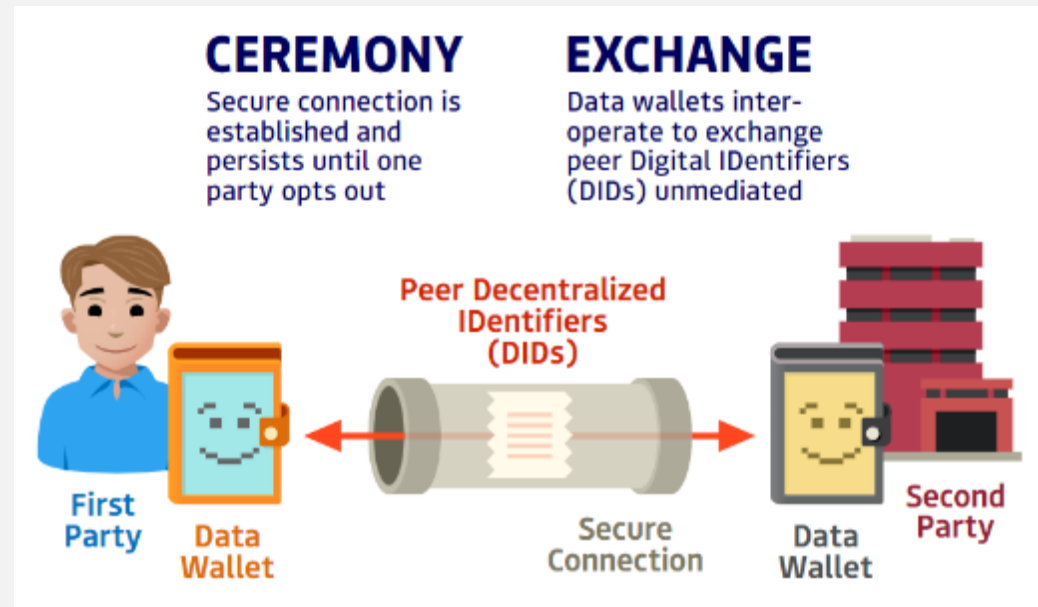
CEREMONY
Secure connection is established and persists until one party opts out

EXCHANGE
Data wallets interoperate to exchange peer Digital IDentifiers (DIDs) unmediated

Peer Decentralized IDentifiers (DIDs)

First Party

Data Wallet

Secure Connection

Data Wallet

Second Party